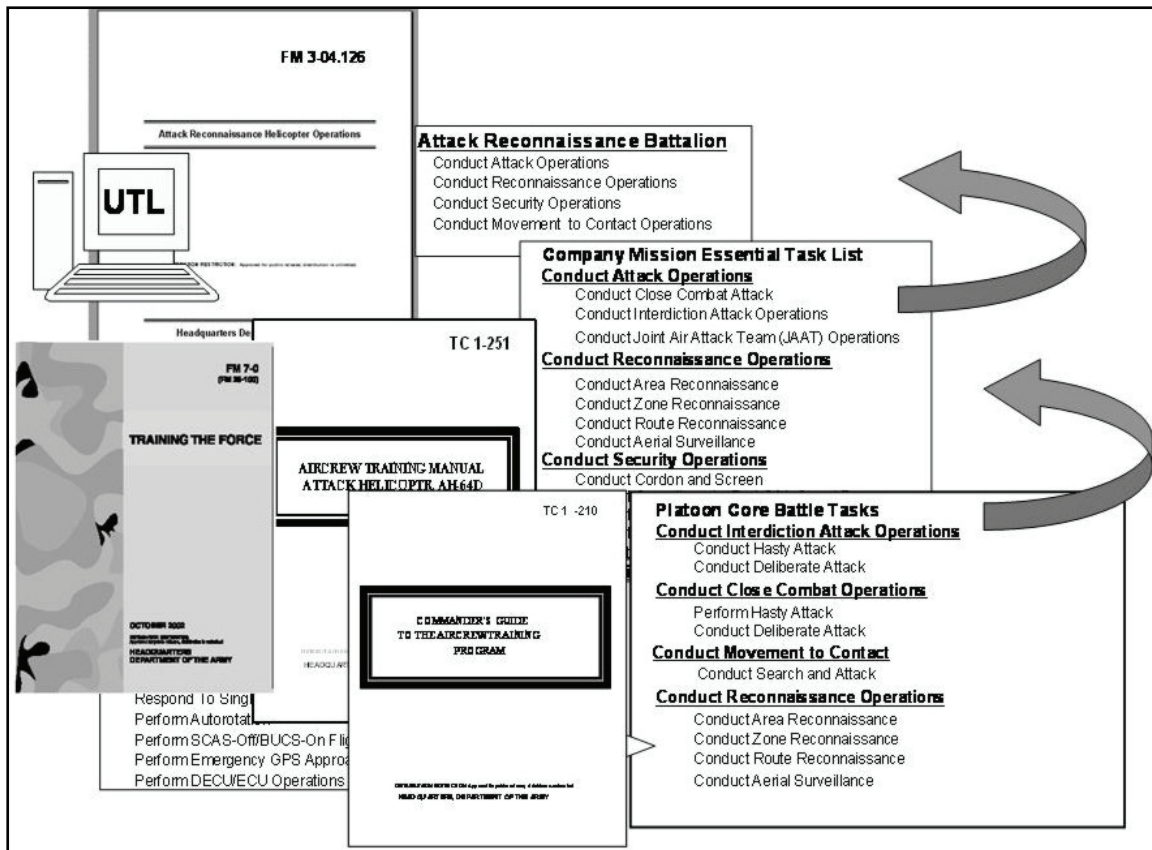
FM 3-04.126

Attack Reconnaissance Helicopter Operations

UTL

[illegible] RESTRICTION: Approved for public release; distribution is unlimited.

Headquarters De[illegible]

Attack Reconnaissance Battalion
Conduct Attack Operations
Conduct Reconnaissance Operations
Conduct Security Operations
Conduct Movement to Contact Operations

Company Mission Essential Task List
Conduct Attack Operations
Conduct Close Combat Attack
Conduct Interdiction Attack Operations
Conduct Joint Air Attack Team (JAAT) Operations
Conduct Reconnaissance Operations
Conduct Area Reconnaissance
Conduct Zone Reconnaissance
Conduct Route Reconnaissance
Conduct Aerial Surveillance
Conduct Security Operations
Conduct Cordon and Screen

FM 7-0
(FM 25-100)

TRAINING THE FORCE

OCTOBER 2002
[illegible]
HEADQUARTERS
DEPARTMENT OF THE ARMY

TC 1-251

AIRCREW TRAINING MANUAL
ATTACK HELICOPTR AH-64D

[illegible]
HEADQUART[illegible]

Respond To Sing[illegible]
Perform Autorotation
Perform SCAS-Off/BUCS-On Fli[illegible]
Perform Emergency GPS Approa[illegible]
Perform DECU/ECU Operations

TC 1-210

COMMANDER'S GUIDE
TO THE AIRCREW TRAINING
PROGRAM

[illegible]
HEADQUARTERS, DEPARTMENT OF THE ARMY

Platoon Core Battle Tasks
Conduct Interdiction Attack Operations
Conduct Hasty Attack
Conduct Deliberate Attack
Conduct Close Combat Operations
Perform Hasty Attack
Conduct Deliberate Attack
Conduct Movement to Contact
Conduct Search and Attack
Conduct Reconnaissance Operations
Conduct Area Reconnaissance
Conduct Zone Reconnaissance
Conduct Route Reconnaissance
Conduct Aerial Surveillance